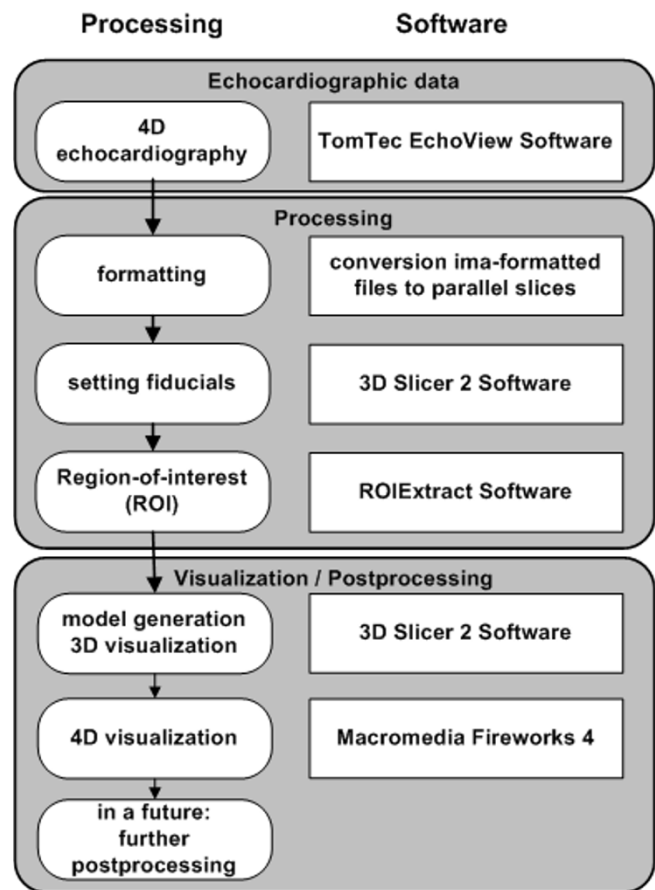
Processing

Software

Echocardiographic data

4D echocardiography

TomTec EchoView Software

Processing

formatting

conversion ima-formatted files to parallel slices

setting fiducials

3D Slicer 2 Software

Region-of-interest (ROI)

ROIExtract Software

Visualization / Postprocessing

model generation 3D visualization

3D Slicer 2 Software

4D visualization

Macromedia Fireworks 4

in a future: further postprocessing